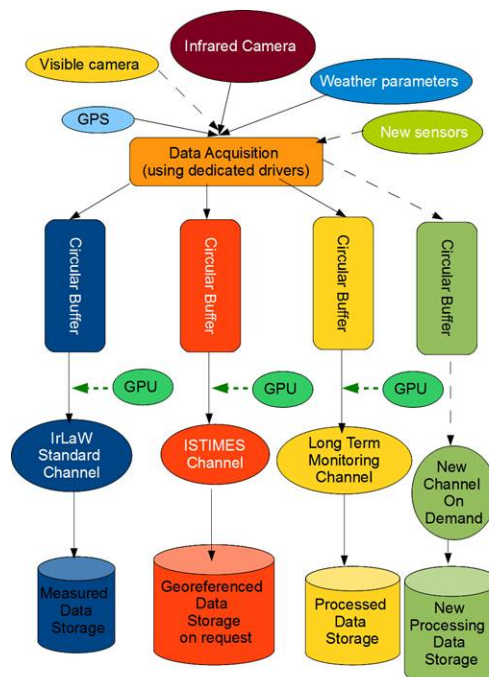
Infrared Camera

Visible camera

Weather parameters

GPS

New sensors

Data Acquisition
(using dedicated drivers)

Circular Buffer

Circular Buffer

Circular Buffer

Circular Buffer

GPU

GPU

GPU

IrLaW Standard Channel

ISTIMES Channel

Long Term Monitoring Channel

New Channel On Demand

Measured Data Storage

Georeferenced Data Storage on request

Processed Data Storage

New Processing Data Storage